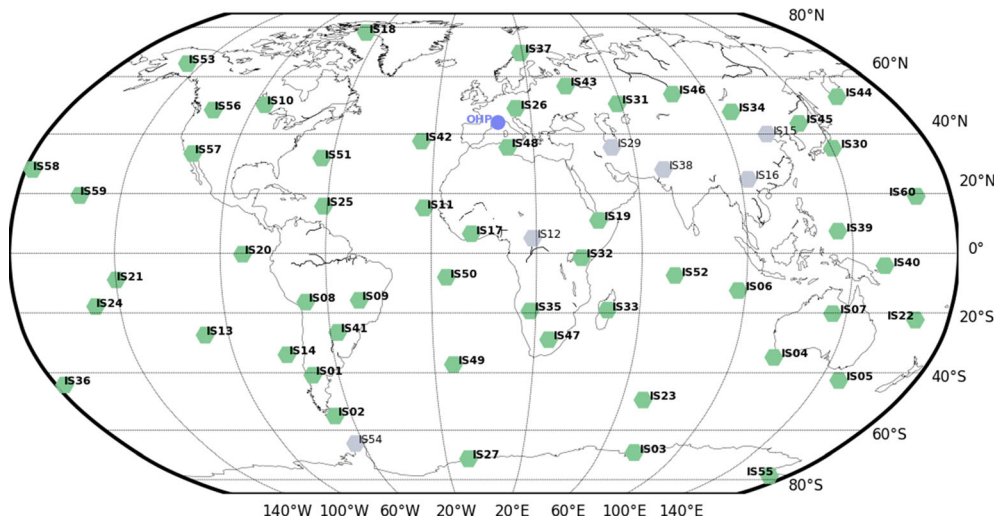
80°N
60°N
40°N
20°N
0°
20°S
40°S
60°S
80°S
140°W 100°W 60°W 20°W 20°E 60°E 100°E 140°E

IS18
IS37
IS53
IS43
IS46
IS44
IS56
IS10
IS26
IS31
IS34
IS45
OHP
IS15
IS42
IS48
IS29
IS30
IS57
IS51
IS38
IS16
IS58
IS59
IS60
IS25
IS11
IS19
IS17
IS12
IS39
IS20
IS32
IS40
IS21
IS50
IS52
IS06
IS24
IS08
IS09
IS35
IS33
IS07
IS22
IS13
IS41
IS47
IS14
IS04
IS49
IS01
IS36
IS05
IS23
IS02
IS54
IS27
IS03
IS55